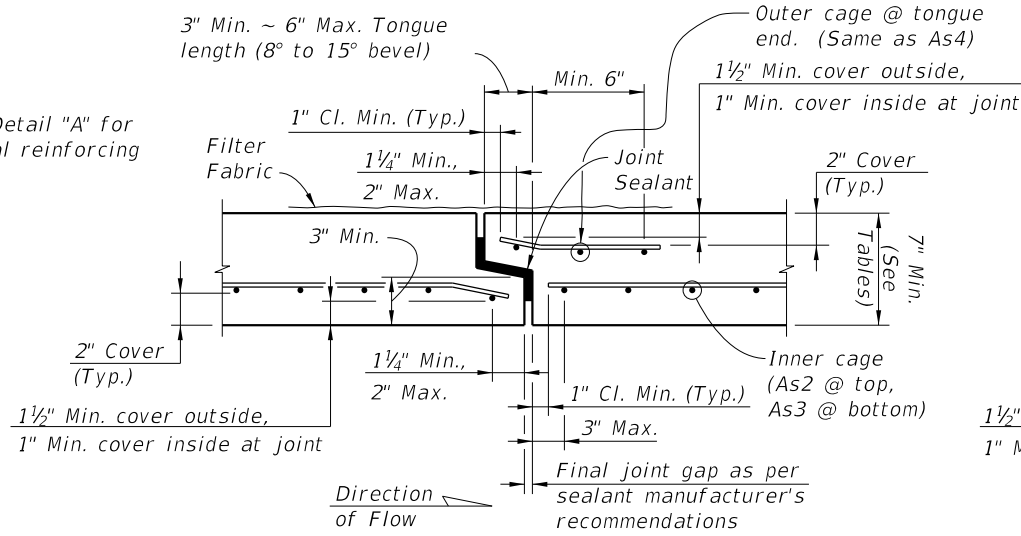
3" Min. ~ 6" Max. Tongue length (8° to 15° bevel)

Outer cage @ tongue end. (Same as As4)

Min. 6"

$1\frac{1}{2}$" Min. cover outside,
1" Min. cover inside at joint

Detail "A" for
l reinforcing

1" Cl. Min. (Typ.)

Filter Fabric

$1\frac{1}{4}$" Min.,
2" Max.

Joint Sealant

2" Cover (Typ.)

3" Min.

7" Min. (See Tables)

2" Cover (Typ.)

$1\frac{1}{4}$" Min.,
2" Max.

Inner cage (As2 @ top, As3 @ bottom)

1" Cl. Min. (Typ.)

$1\frac{1}{2}$" Min. cover outside,
1" Min. cover inside at joint

3" Max.

$1\frac{1}{2}$"
1" M

Final joint gap as per sealant manufacturer's recommendations

Direction of Flow